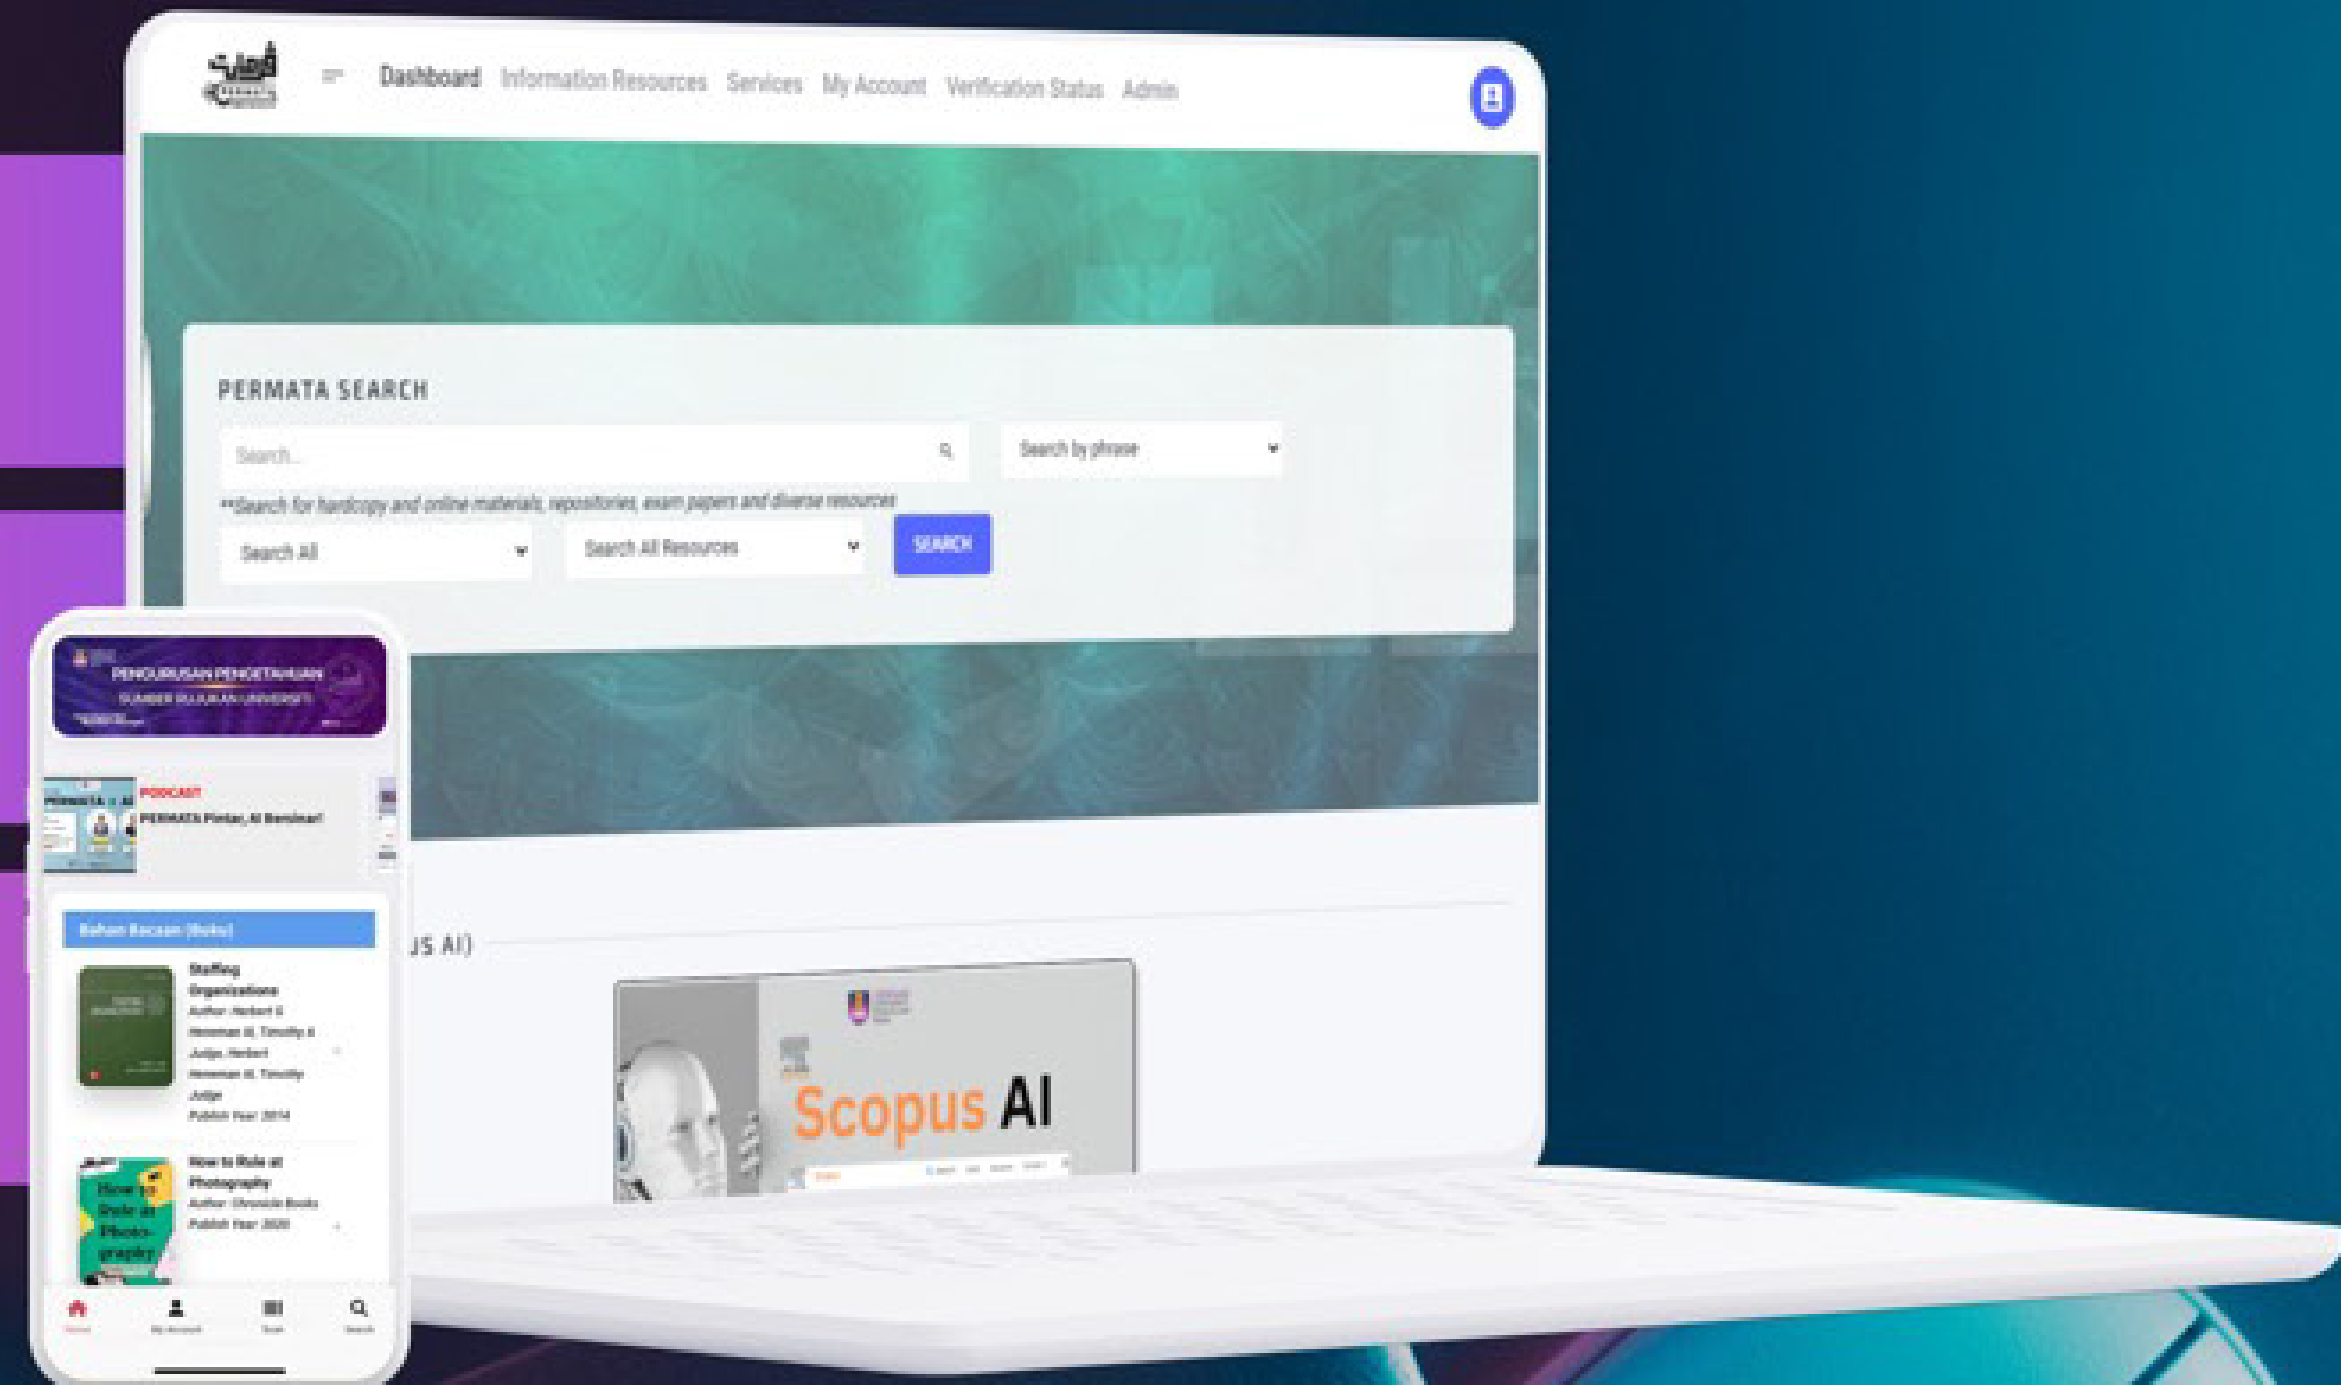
Dashboard Information Resources Services My Account Verification Status Admin

PERMATA SEARCH

Search...

Search by phrase

**Search for hardcopy and online materials, repositories, exam papers and diverse resources

Search All

Search All Resources

SEARCH

PENGURUSAN PENGETAHUAN

SUMBER RUJUKAN UNIVERSITI

PODCAST

PERMATA Pintar, AI Seminar!

Bahan Bacaan (Buku)

Staffing Organizations

Author: Herbert G Heneman III, Timothy A Judge, Herbert Heneman III, Timothy Judge

Publish Year: 2014

How to Rule at Photography

Author: Chronicle Books

Publish Year: 2020

How to Rule at Photography

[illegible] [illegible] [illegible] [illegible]

US AI)

Scopus AI